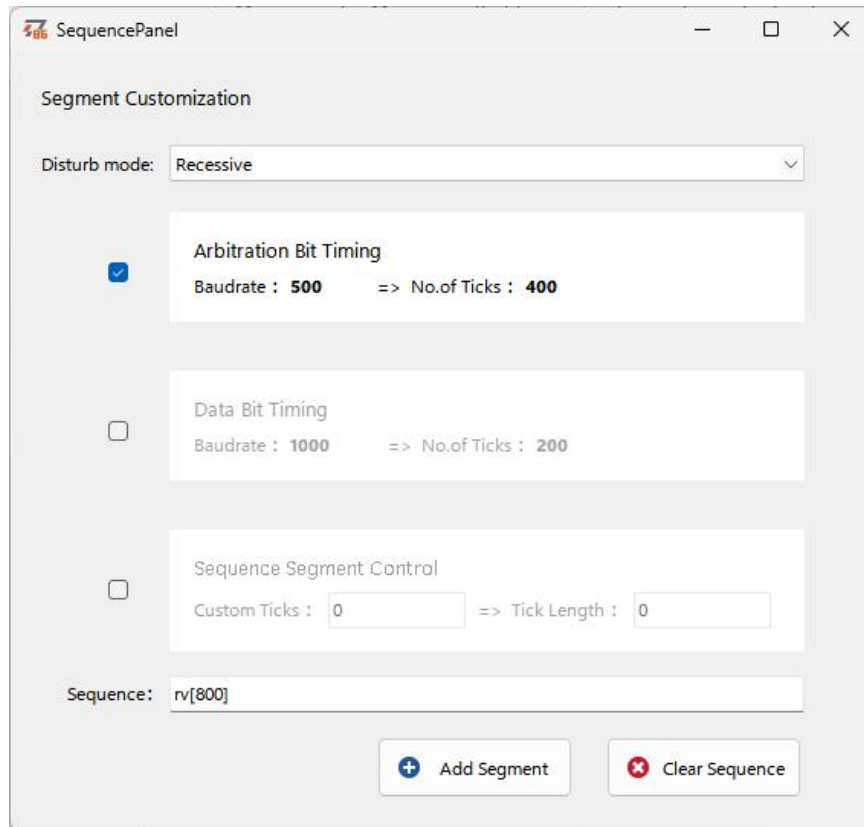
SequencePanel

Segment Customization

Disturb mode: Recessive

Arbitration Bit Timing
Baudrate： 500 => No.of Ticks： 400

Data Bit Timing
Baudrate： 1000 => No.of Ticks： 200

Sequence Segment Control
Custom Ticks： 0 => Tick Length： 0

Sequence： rv[800]

Add Segment
Clear Sequence